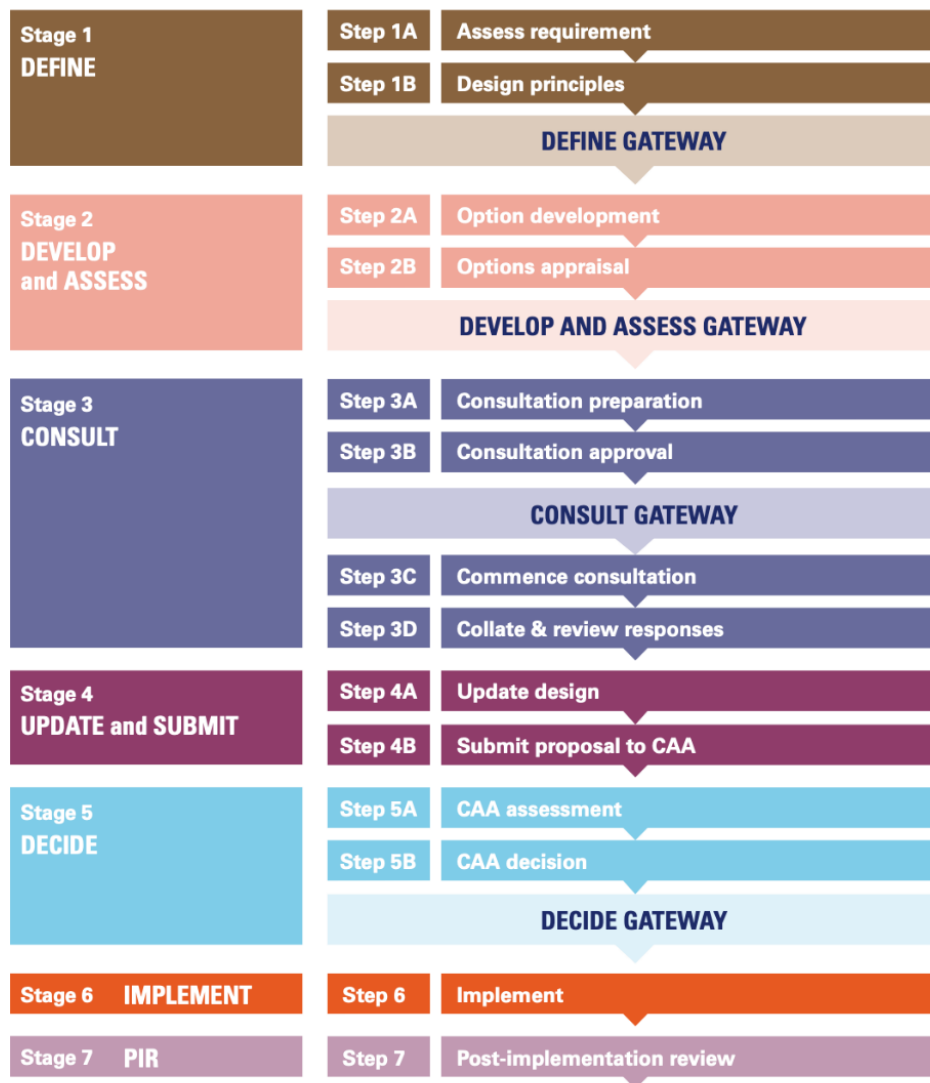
Stage 1
DEFINE

Step 1A Assess requirement
Step 1B Design principles
DEFINE GATEWAY

Stage 2
DEVELOP and ASSESS

Step 2A Option development
Step 2B Options appraisal
DEVELOP AND ASSESS GATEWAY

Stage 3
CONSULT

Step 3A Consultation preparation
Step 3B Consultation approval
CONSULT GATEWAY
Step 3C Commence consultation
Step 3D Collate & review responses

Stage 4
UPDATE and SUBMIT

Step 4A Update design
Step 4B Submit proposal to CAA

Stage 5
DECIDE

Step 5A CAA assessment
Step 5B CAA decision
DECIDE GATEWAY

Stage 6 IMPLEMENT

Step 6 Implement

Stage 7 PIR

Step 7 Post-implementation review